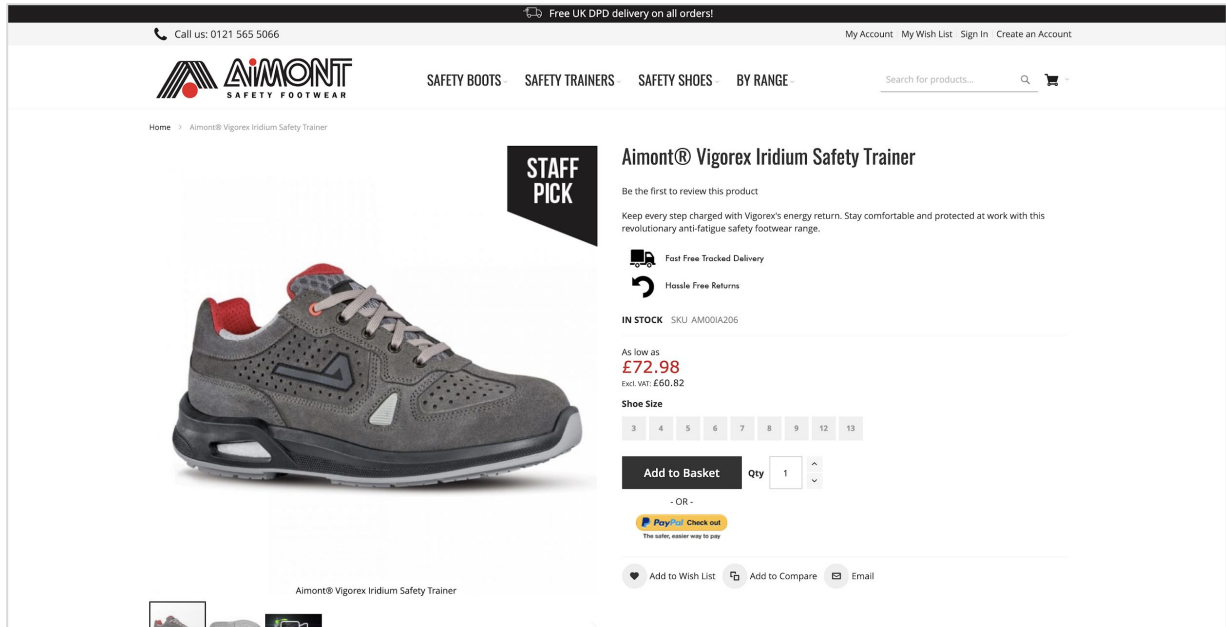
Free UK DPD delivery on all orders!

Call us: 0121 565 5066

My Account | My Wish List | Sign In | Create an Account

AIMONT SAFETY FOOTWEAR

SAFETY BOOTS SAFETY TRAINERS SAFETY SHOES BY RANGE

Search for products...

Home > Aimont® Vigorex Iridium Safety Trainer

STAFF PICK

Aimont® Vigorex Iridium Safety Trainer

Be the first to review this product

Keep every step charged with Vigorex's energy return. Stay comfortable and protected at work with this revolutionary anti-fatigue safety footwear range.

Fast Free Tracked Delivery

Hassle Free Returns

IN STOCK SKU AM00IA206

As low as
£72.98
Excl. VAT: £60.82

Shoe Size

| 3 | 4 | 5 | 6 | 7 | 8 | 9 | 12 | 13 |
|---|---|---|---|---|---|---|---|---|

Add to Basket Qty 1

- OR -

PayPal Check out
The safer, easier way to pay

Add to Wish List Add to Compare Email

Aimont® Vigorex Iridium Safety Trainer